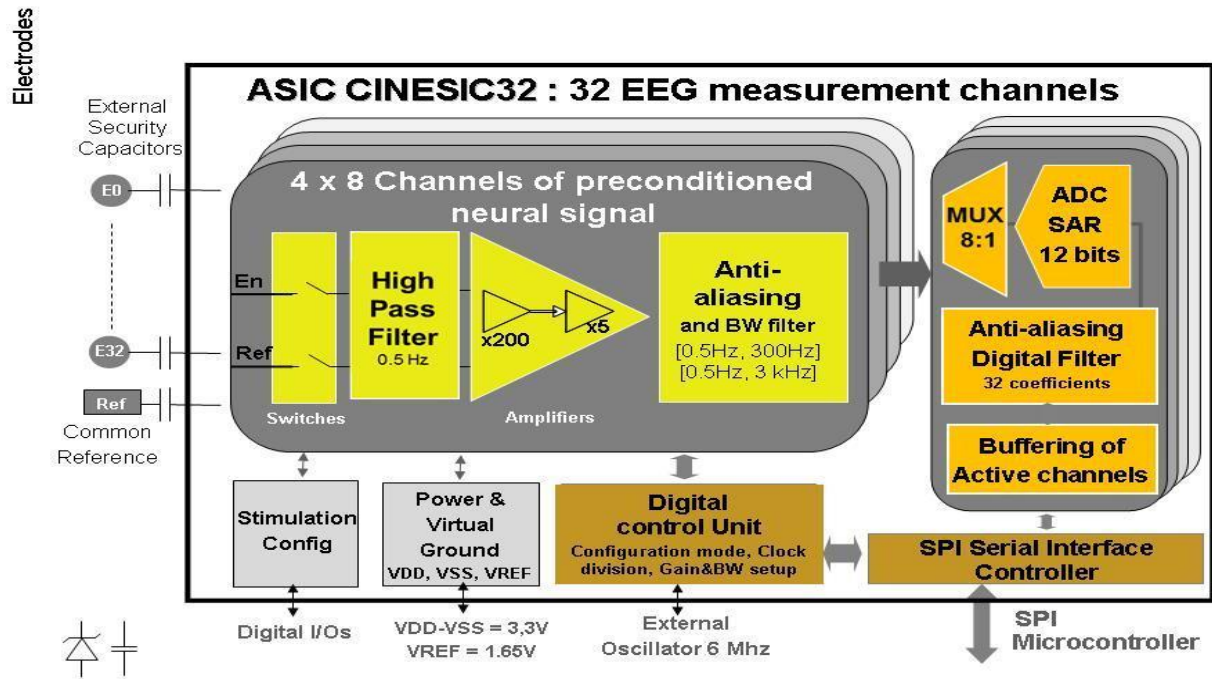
Electrodes

ASIC CINESIC32 : 32 EEG measurement channels

External Security Capacitors

E0

E32

Ref

Common Reference

4 x 8 Channels of preconditioned neural signal

En

Ref

Switches

High Pass Filter
0.5 Hz

x200

x5

Amplifiers

Anti-aliasing
and BW filter
[0.5Hz, 300Hz]
[0.5Hz, 3 kHz]

MUX 8:1

ADC SAR 12 bits

Anti-aliasing Digital Filter
32 coefficients

Buffering of Active channels

Stimulation Config

Power & Virtual Ground
VDD, VSS, VREF

Digital control Unit
Configuration mode, Clock division, Gain&BW setup

SPI Serial Interface Controller

Digital I/Os

VDD-VSS = 3,3V
VREF = 1.65V

External Oscillator 6 Mhz

SPI Microcontroller